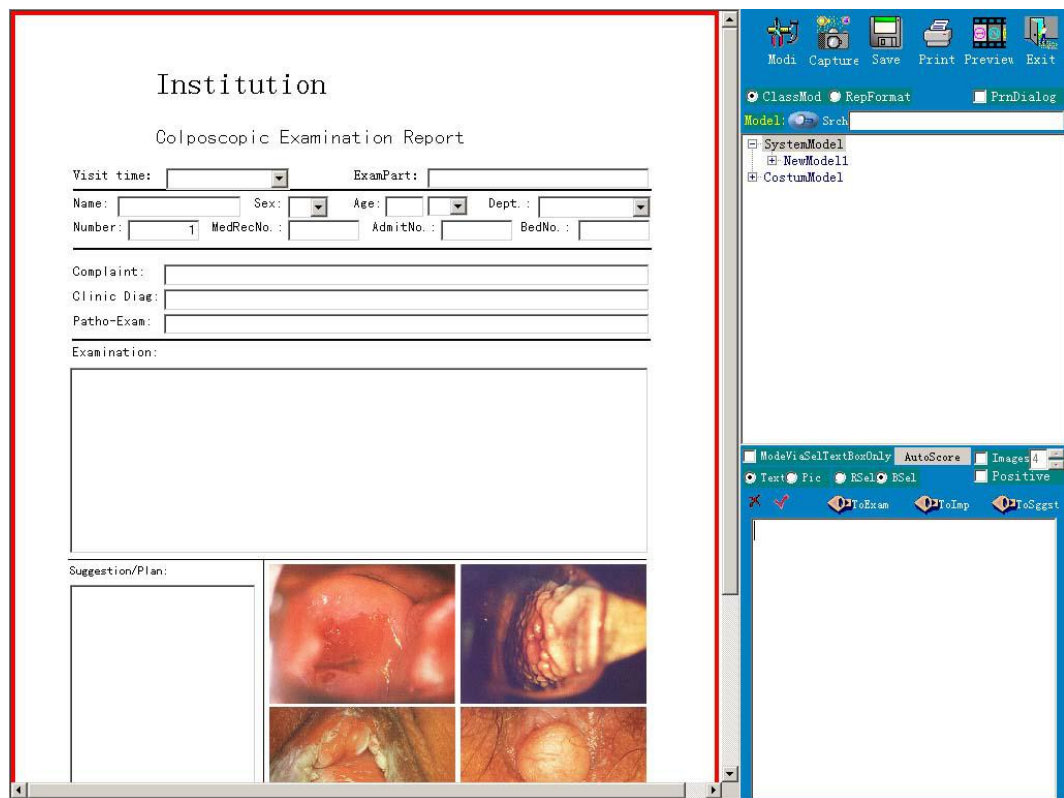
Institution

Colposcopic Examination Report

Visit time:
ExamPart:

Name:
Sex:
Age:
Dept.:

Number: 1
MedRecNo.:
AdmitNo.:
BedNo.:

Complaint:
Clinic Diag:
Patho-Exam:

Examination:

Suggestion/Plan:

Modi Capture Save Print Preview Exit

ClassMod RepFormat PrnDialog

Model: Srch

SystemModel
NewModel1
CostumModel

ModeViaSelTextBoxOnly AutoScore Images 4
Text Pic RSel BSel Positive

ToExam ToImp ToSggst